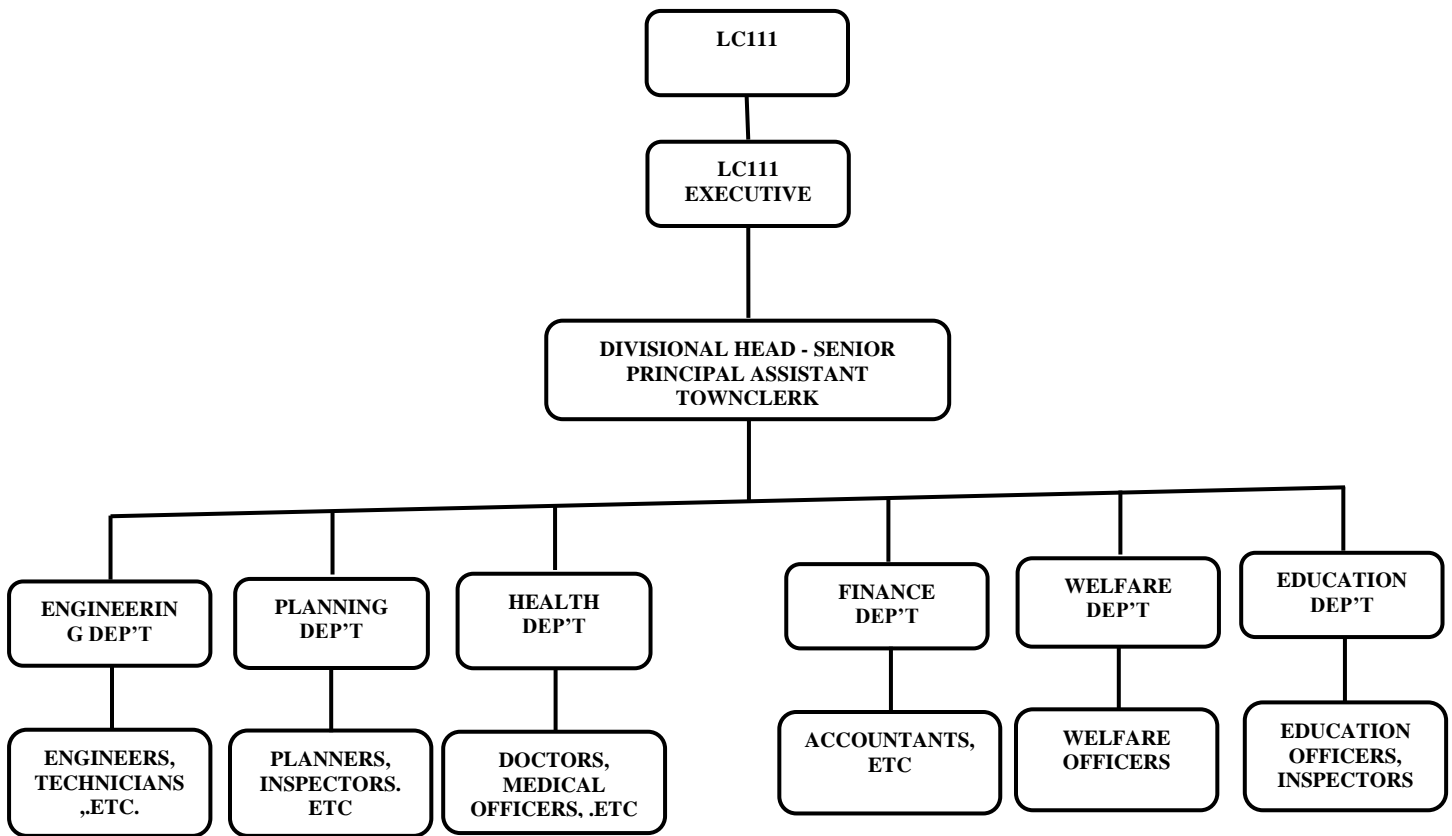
LC111

LC111 EXECUTIVE

DIVISIONAL HEAD - SENIOR PRINCIPAL ASSISTANT TOWNCLERK

ENGINEERIN G DEP'T

ENGINEERS, TECHNICIANS ,.ETC.

PLANNING DEP'T

PLANNERS, INSPECTORS. ETC

HEALTH DEP'T

DOCTORS, MEDICAL OFFICERS, .ETC

FINANCE DEP'T

ACCOUNTANTS, ETC

WELFARE DEP'T

WELFARE OFFICERS

EDUCATION DEP'T

EDUCATION OFFICERS, INSPECTORS